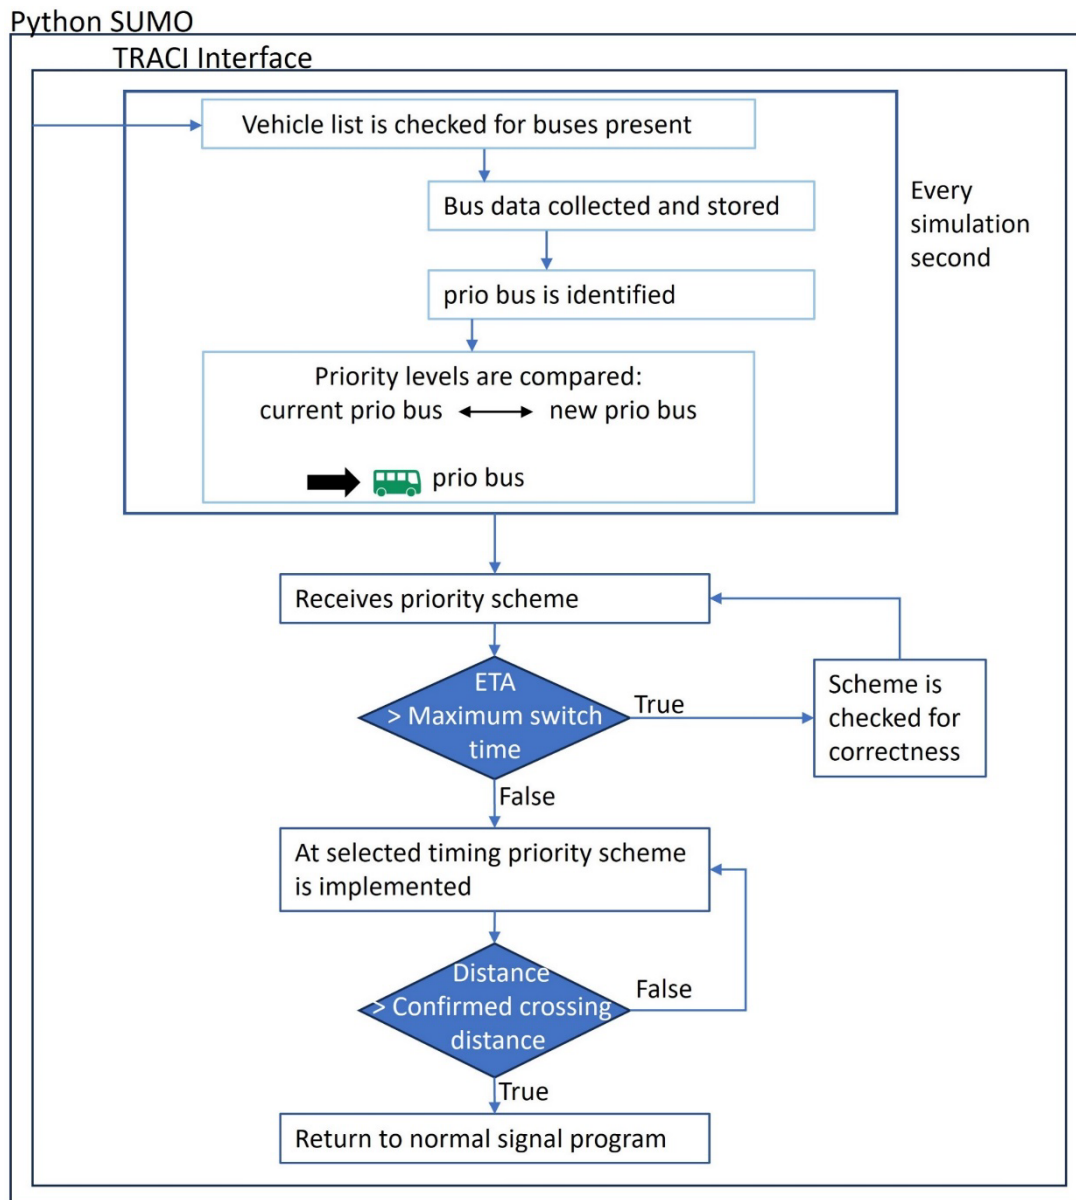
Python SUMO

TRACI Interface

Vehicle list is checked for buses present

Bus data collected and stored

prio bus is identified

Priority levels are compared:
current prio bus new prio bus

prio bus

Every simulation second

Receives priority scheme

ETA
> Maximum switch time

True

Scheme is checked for correctness

False

At selected timing priority scheme is implemented

Distance
> Confirmed crossing distance

False

True

Return to normal signal program